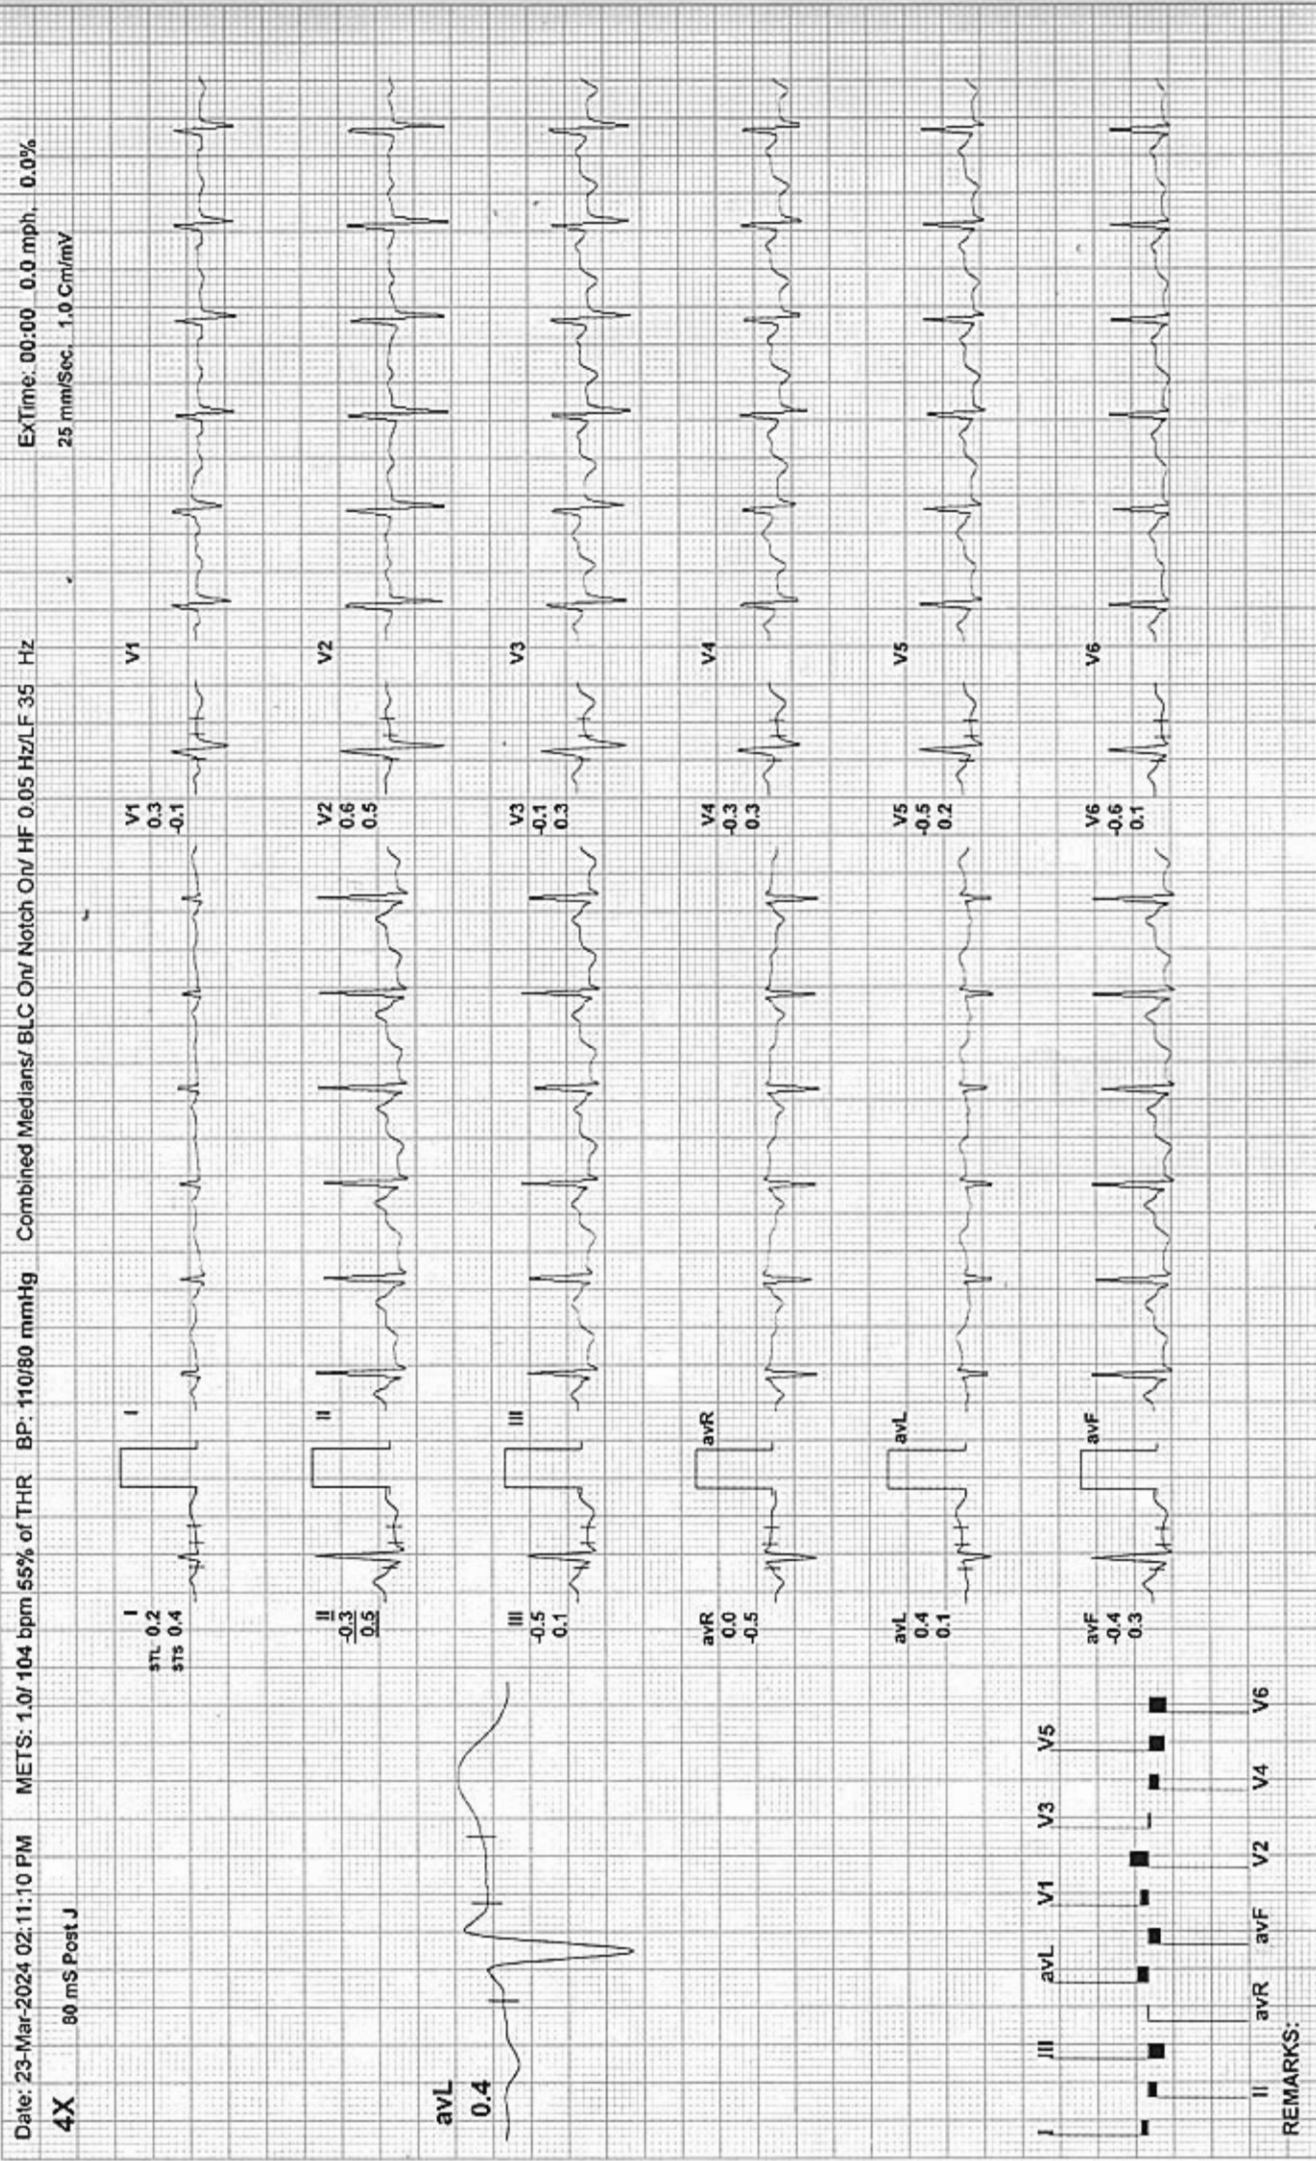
Date: 23-Mar-2024 02:11:10 PM METS: 1.0/ 104 bpm 55% of THR BP: 110/80 mmHg Combined Medians/ BLC On/ Notch On/ HF 0.05 Hz/LF 35 Hz ExTime: 00:00 0.0 mph, 0.0%

4X 80 mS Post J 25 mm/Sec. 1.0 Cm/mV

avL
0.4

I
STL 0.2
STS 0.4

I

II
-0.3
0.5

II

III
-0.5
0.1

III

avR
0.0
-0.5

avR

avL
0.4
0.1

avL

avF
-0.4
0.3

avF

V1
0.3
-0.1

V1

V2
0.6
0.5

V2

V3
-0.1
0.3

V3

V4
-0.3
0.3

V4

V5
-0.5
0.2

V5

V6
-0.6
0.1

V6

I III avL V1 V3 V5
II avR avF V2 V4 V6

REMARKS: